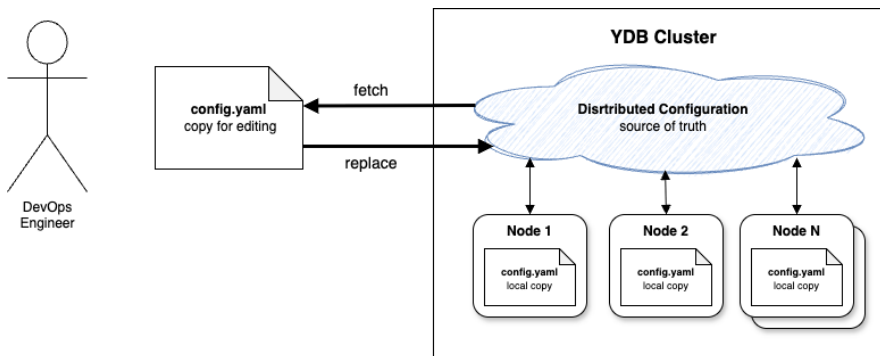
DevOps Engineer

config.yaml
copy for editing

fetch

replace

YDB Cluster

Disrtributed Configuration
source of truth

Node 1
config.yaml
local copy

Node 2
config.yaml
local copy

Node N
config.yaml
local copy